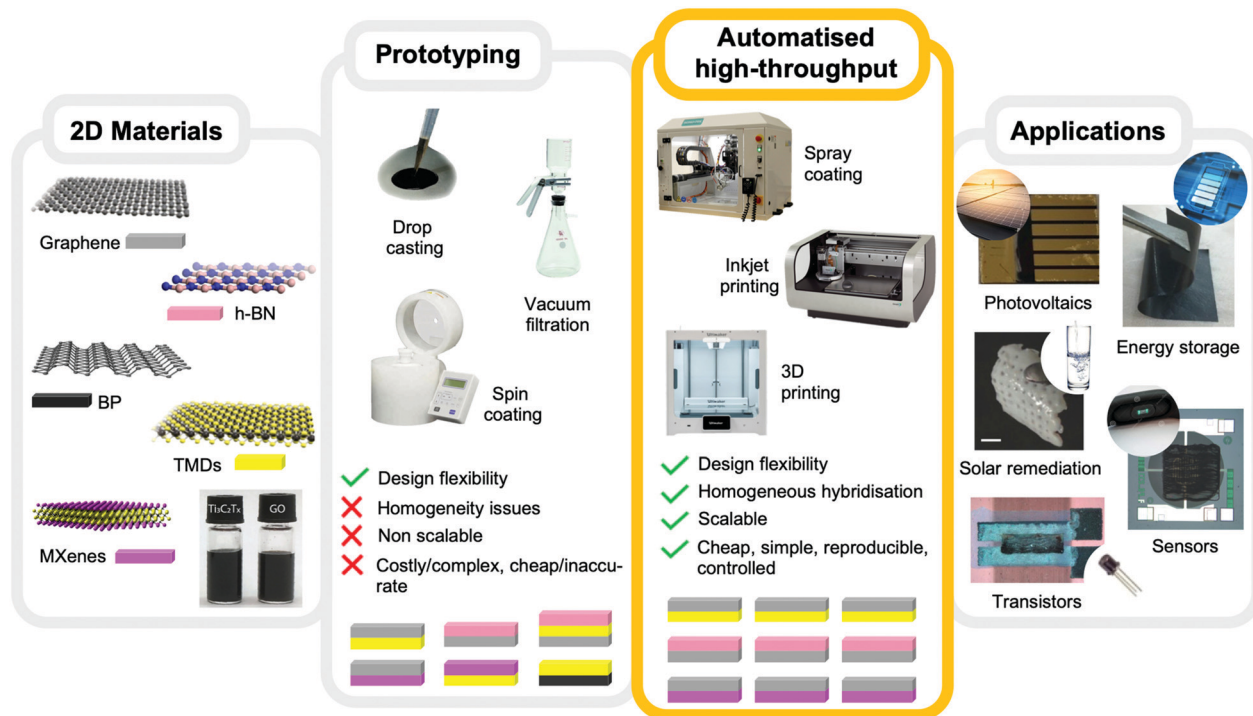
2D Materials

Graphene

h-BN

BP

TMDs

MXenes

$Ti_3C_2T_x$

GO

Prototyping

Drop casting

Vacuum filtration

Spin coating

Design flexibility
Homogeneity issues
Non scalable
Costly/complex, cheap/inaccurate

Automatised high-throughput

Spray coating

Inkjet printing

3D printing

Design flexibility
Homogeneous hybridisation
Scalable
Cheap, simple, reproducible, controlled

Applications

Photovoltaics

Energy storage

Solar remediation

Sensors

Transistors